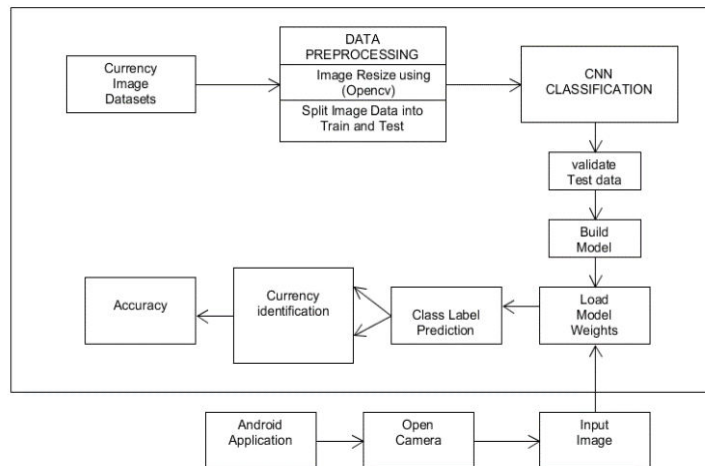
Currency Image Datasets

DATA PREPROCESSING

Image Resize using (Opencv)

Split Image Data into Train and Test

CNN CLASSIFICATION

validate Test data

Build Model

Load Model Weights

Class Label Prediction

Currency identification

Accuracy

Android Application

Open Camera

Input Image